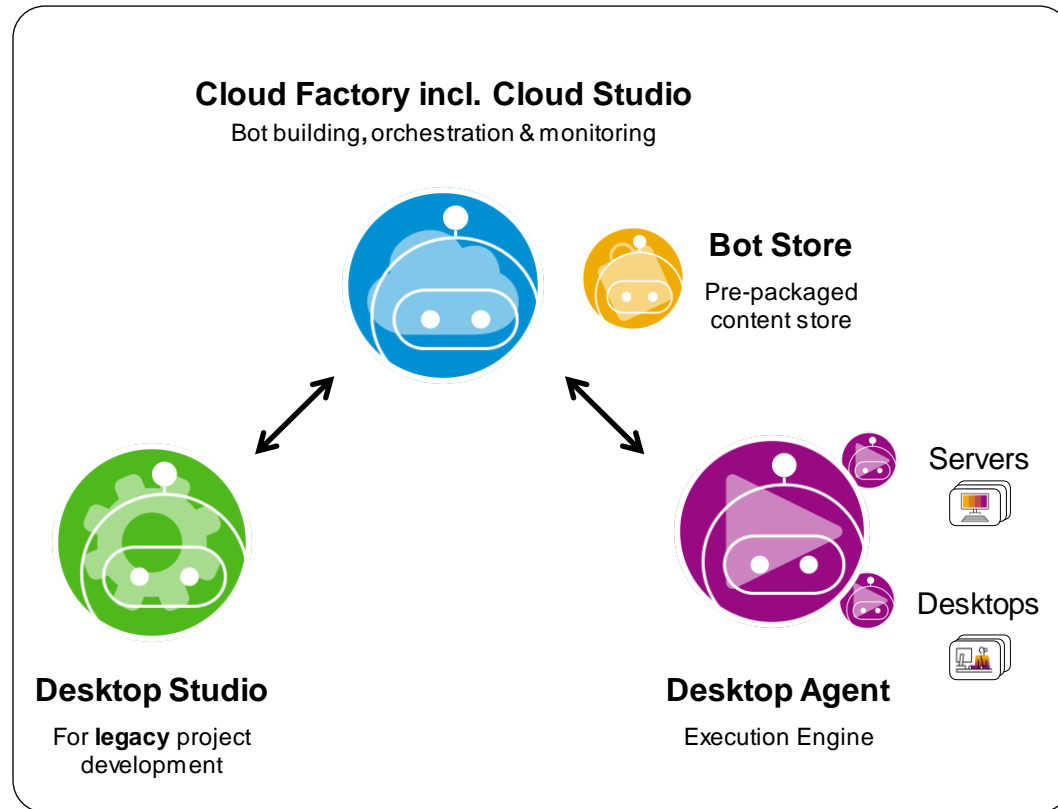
Cloud Factory incl. Cloud Studio
Bot building, orchestration & monitoring

Bot Store
Pre-packaged content store

Servers

Desktops

Desktop Studio
For legacy project development

Desktop Agent
Execution Engine